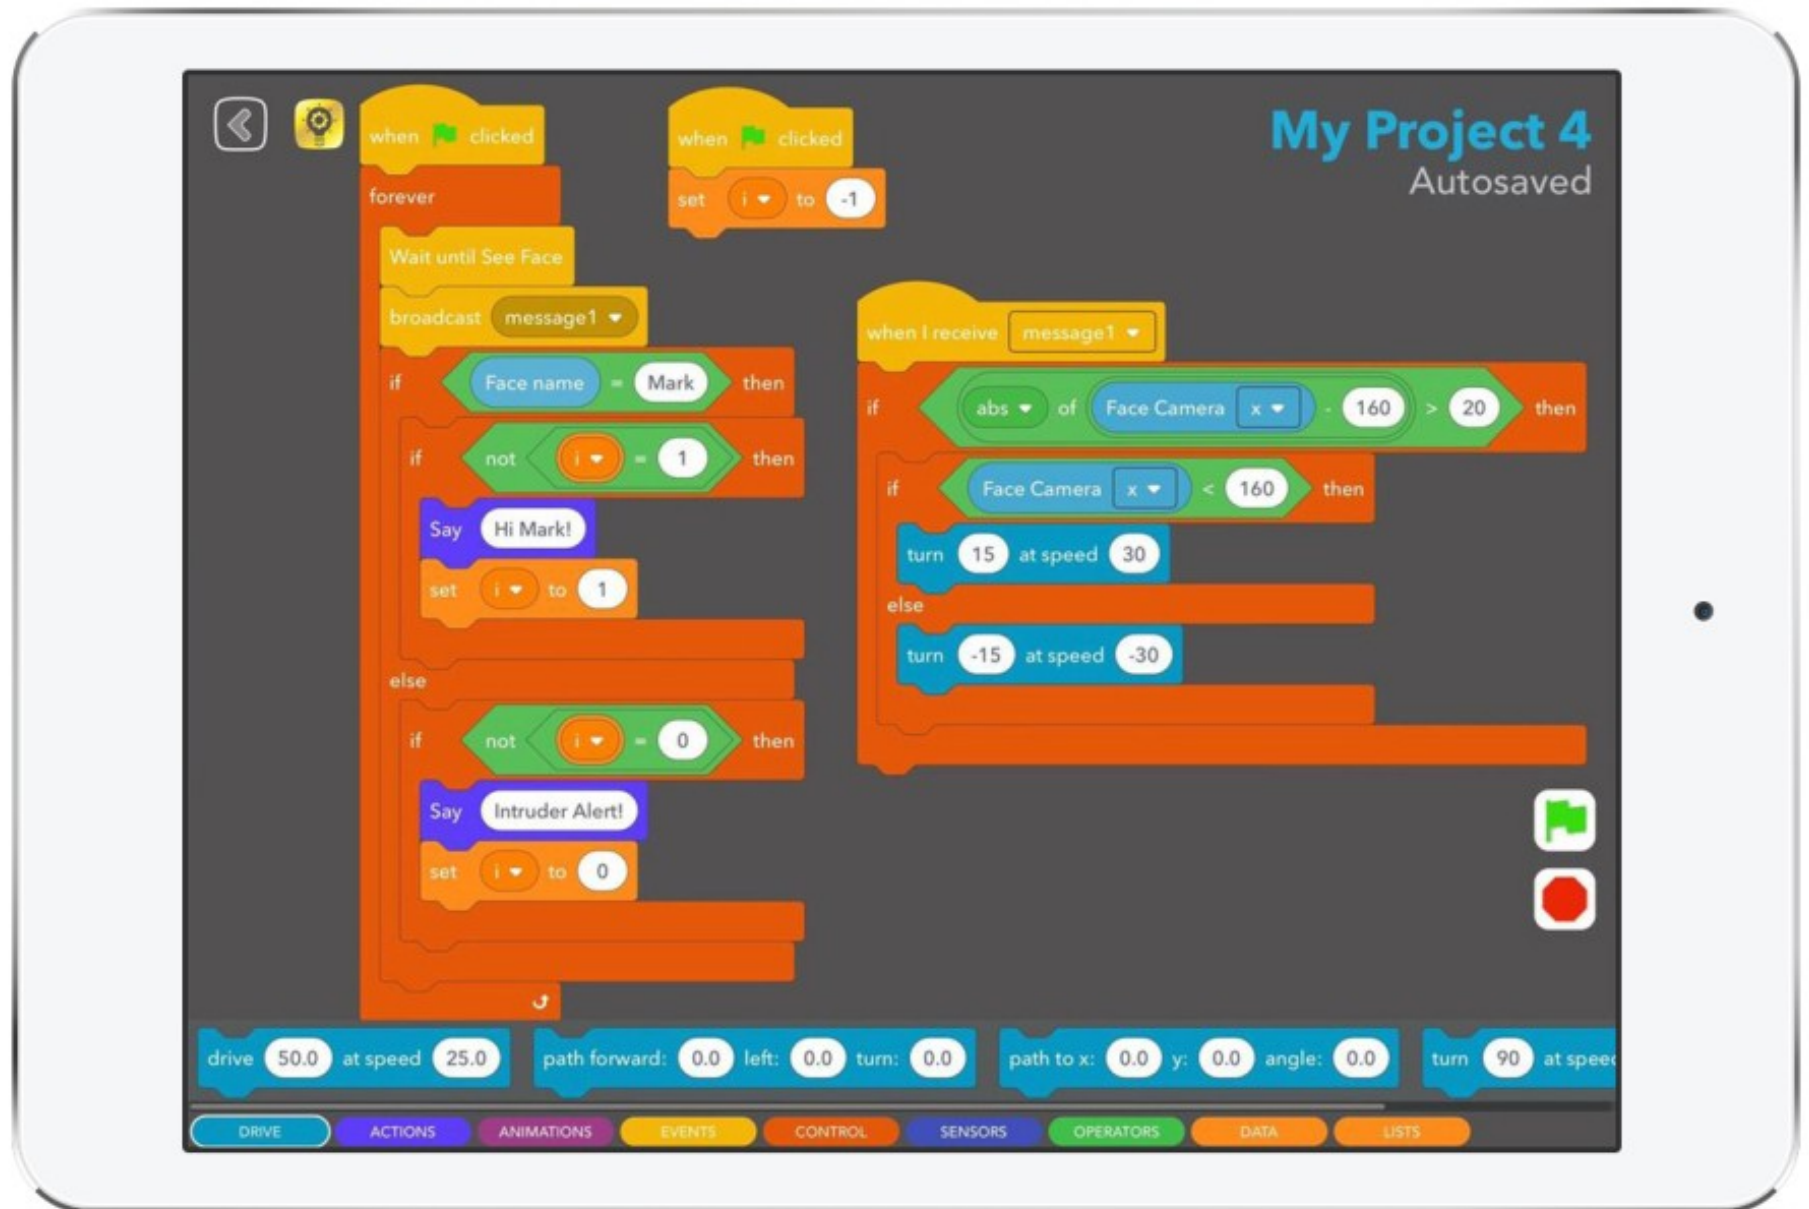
My Project 4
Autosaved

when clicked
forever
Wait until See Face
broadcast message1
if Face name = Mark then
if not i = 1 then
Say Hi Mark!
set i to 1
else
if not i = 0 then
Say Intruder Alert!
set i to 0

when clicked
set i to -1

when I receive message1
if abs of Face Camera x - 160 > 20 then
if Face Camera x < 160 then
turn 15 at speed 30
else
turn -15 at speed -30

drive 50.0 at speed 25.0
path forward: 0.0 left: 0.0 turn: 0.0
path to x: 0.0 y: 0.0 angle: 0.0
turn 90 at spee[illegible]

DRIVE
ACTIONS
ANIMATIONS
EVENTS
CONTROL
SENSORS
OPERATORS
DATA
LISTS